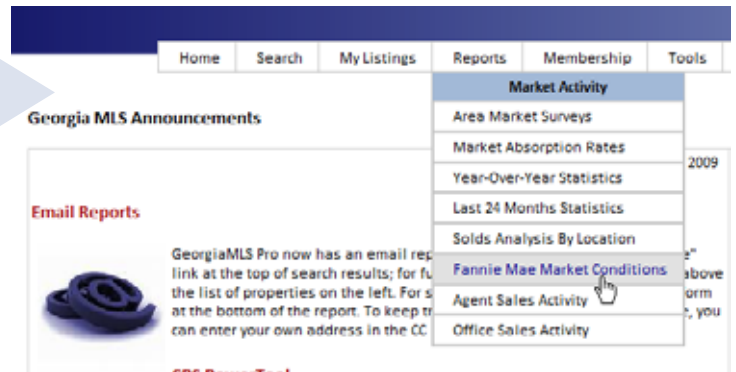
Home Search My Listings Reports Membership Tools

Market Activity

Area Market Surveys

Market Absorption Rates

Year-Over-Year Statistics

Last 24 Months Statistics

Solds Analysis By Location

Fannie Mae Market Conditions

Agent Sales Activity

Office Sales Activity

Georgia MLS Announcements

2009

Email Reports

GeorgiaMLS Pro now has an email rep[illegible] e" link at the top of search results; for fu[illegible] above the list of properties on the left. For s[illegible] orm at the bottom of the report. To keep t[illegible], you can enter your own address in the CC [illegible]

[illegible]